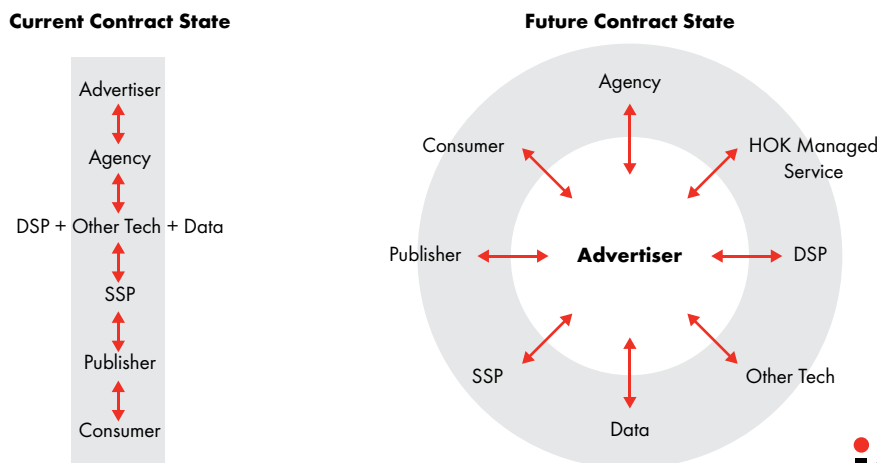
Current Contract State

Advertiser

Agency

DSP + Other Tech + Data

SSP

Publisher

Consumer

Future Contract State

Agency

Consumer

HOK Managed Service

Publisher

Advertiser

DSP

SSP

Other Tech

Data